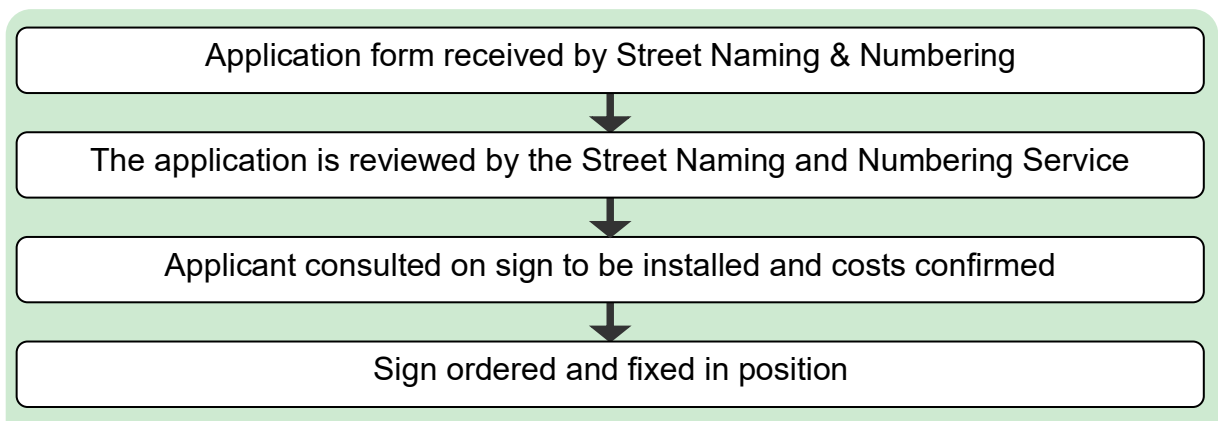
Application form received by Street Naming & Numbering

The application is reviewed by the Street Naming and Numbering Service

Applicant consulted on sign to be installed and costs confirmed

Sign ordered and fixed in position